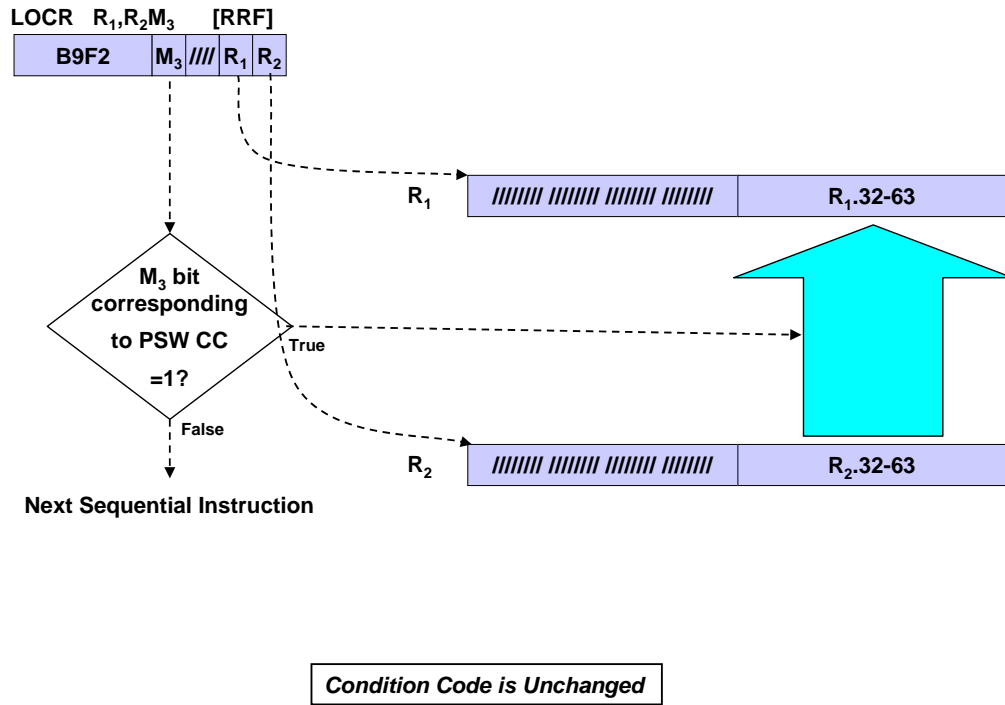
LOCR $R_1$,$R_2$$M_3$ [RRF]

| B9F2 | $M_3$ | //// | $R_1$ | $R_2$ |
|---|---|---|---|---|

$R_1$

| //////// //////// //////// //////// | $R_1$.32-63 |
|---|---|

$M_3$ bit corresponding to PSW CC =1?

True

False

Next Sequential Instruction

$R_2$

| //////// //////// //////// //////// | $R_2$.32-63 |
|---|---|

Condition Code is Unchanged